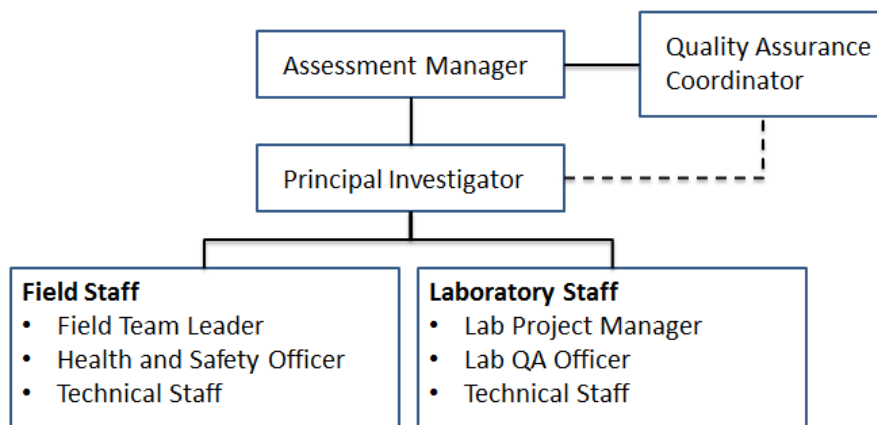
Assessment Manager

Quality Assurance Coordinator

Principal Investigator

**Field Staff**
- Field Team Leader
- Health and Safety Officer
- Technical Staff

**Laboratory Staff**
- Lab Project Manager
- Lab QA Officer
- Technical Staff